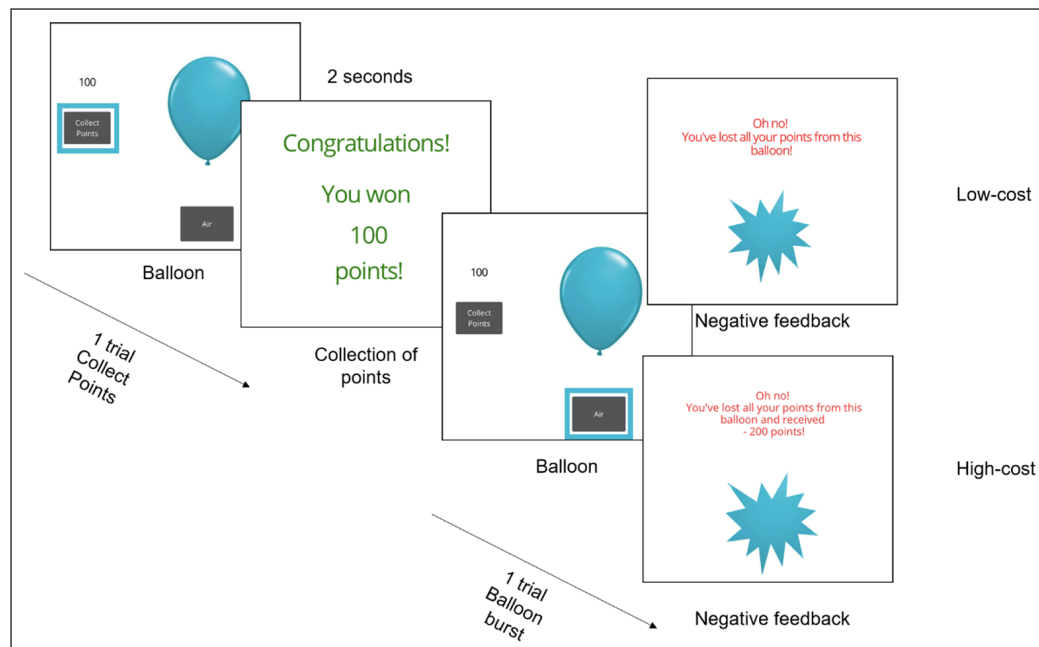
100

Collect Points

Air

Balloon

2 seconds

Congratulations!

You won 100 points!

Collection of points

1 trial Collect Points

100

Collect Points

Air

Balloon

Oh no!
You've lost all your points from this balloon!

Negative feedback

Low-cost

Oh no!
You've lost all your points from this balloon and received - 200 points!

High-cost

Negative feedback

1 trial Balloon burst